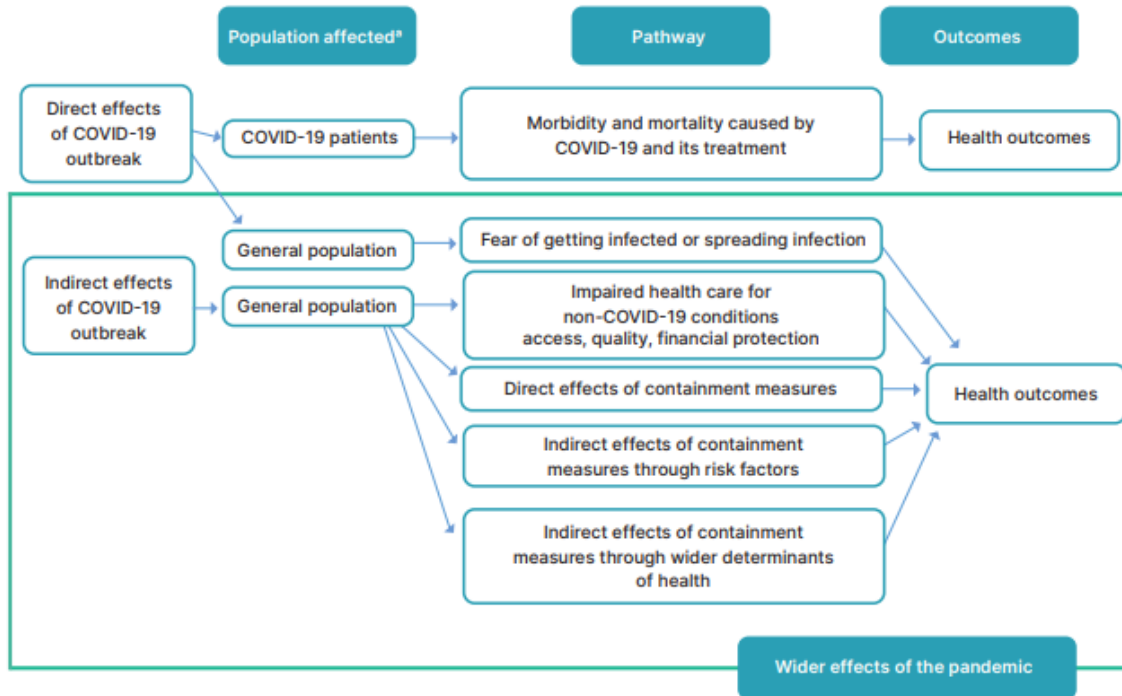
Population affected$^a$

Pathway

Outcomes

Direct effects of COVID-19 outbreak

COVID-19 patients

Morbidity and mortality caused by COVID-19 and its treatment

Health outcomes

General population

Fear of getting infected or spreading infection

Indirect effects of COVID-19 outbreak

General population

Impaired health care for non-COVID-19 conditions access, quality, financial protection

Direct effects of containment measures

Health outcomes

Indirect effects of containment measures through risk factors

Indirect effects of containment measures through wider determinants of health

Wider effects of the pandemic